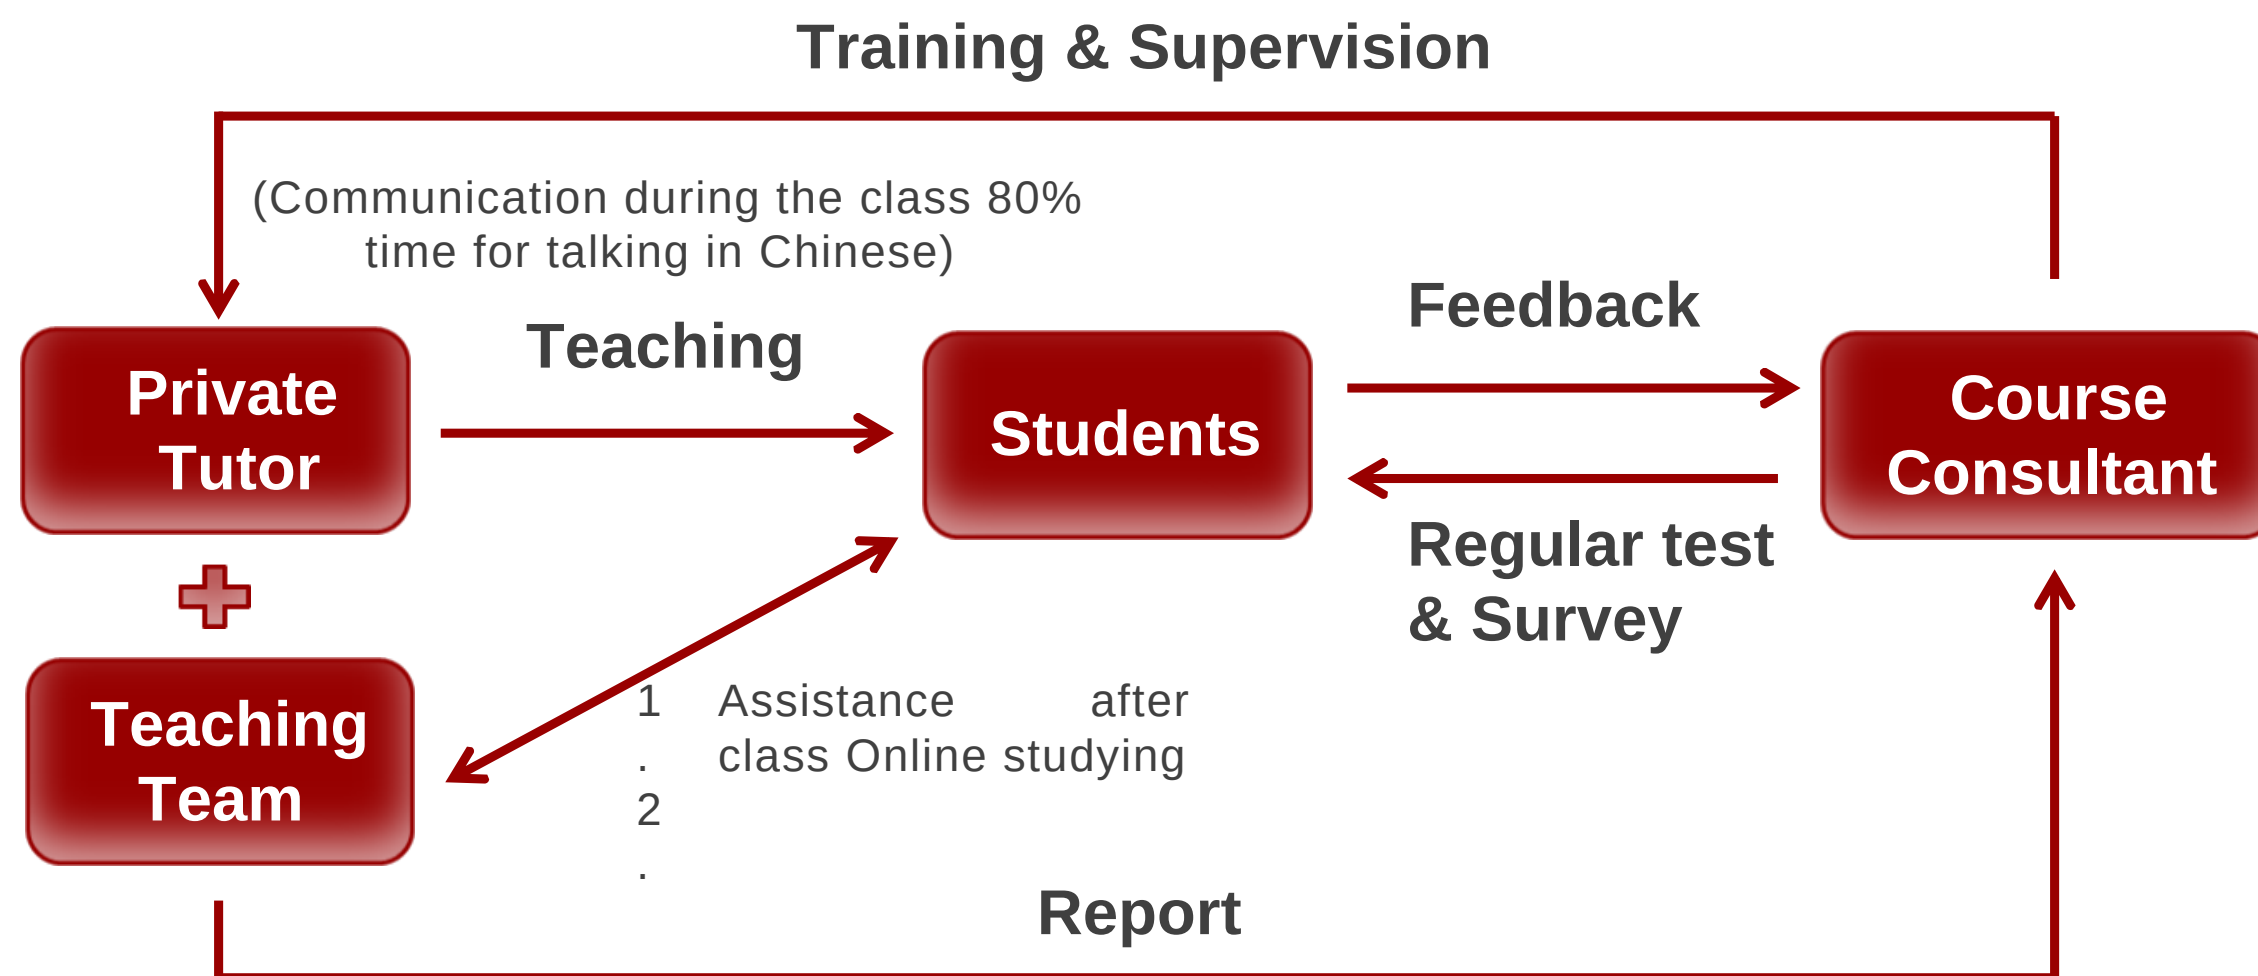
Training & Supervision

(Communication during the class 80% time for talking in Chinese)

Teaching

Private Tutor

Students

Feedback

Course Consultant

Regular test & Survey

Teaching Team

1. Assistance after class Online studying
2.

Report